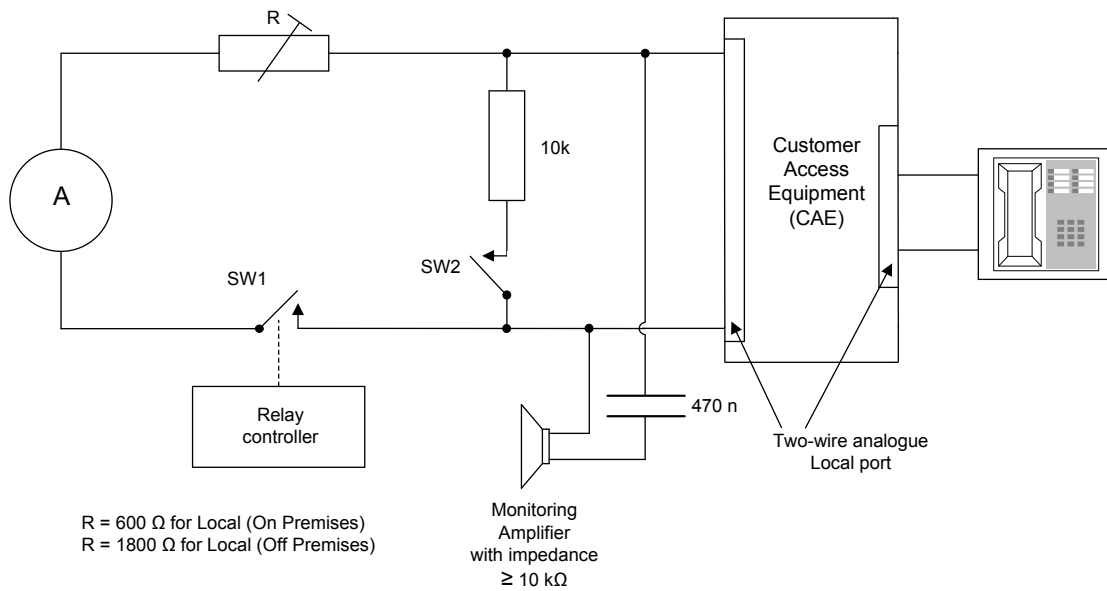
R

10k

A

SW2

SW1

Customer Access Equipment (CAE)

Relay controller

470 n

Two-wire analogue Local port

Monitoring Amplifier with impedance $\geq 10\ k\Omega$

R = 600 Ω for Local (On Premises)
R = 1800 Ω for Local (Off Premises)